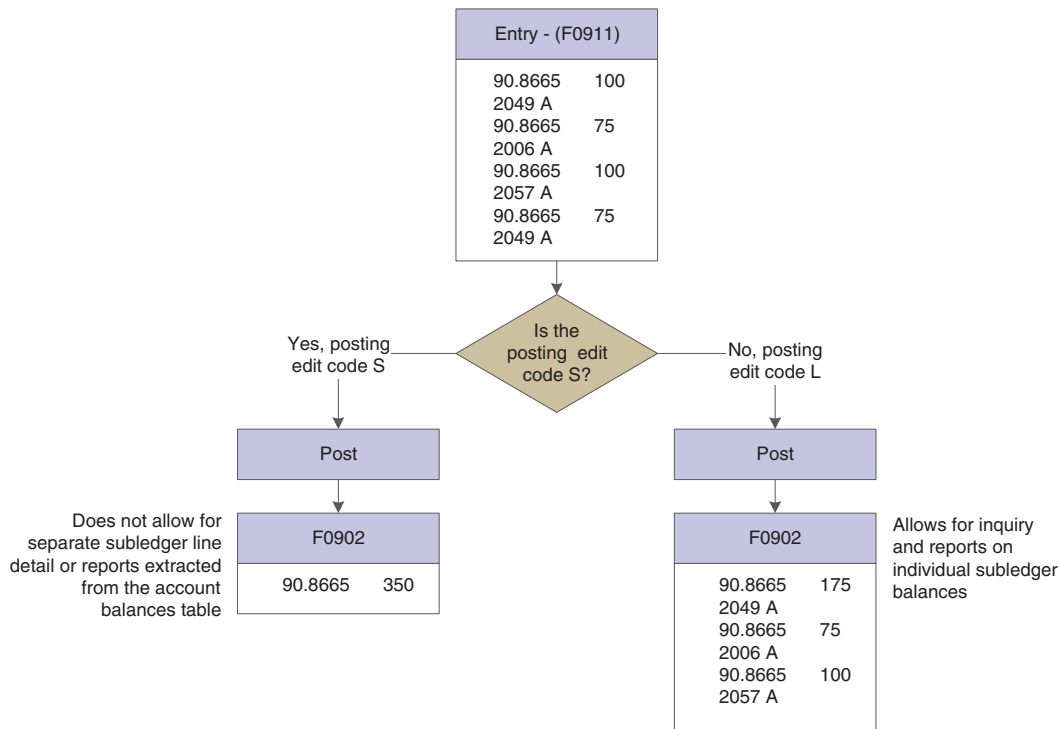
Entry - (F0911)

90.8665 100
2049 A
90.8665 75
2006 A
90.8665 100
2057 A
90.8665 75
2049 A

Is the posting edit code S?

Yes, posting edit code S

No, posting edit code L

Post

Post

Does not allow for separate subledger line detail or reports extracted from the account balances table

F0902

90.8665 350

F0902

Allows for inquiry and reports on individual subledger balances

90.8665 175
2049 A
90.8665 75
2006 A
90.8665 100
2057 A